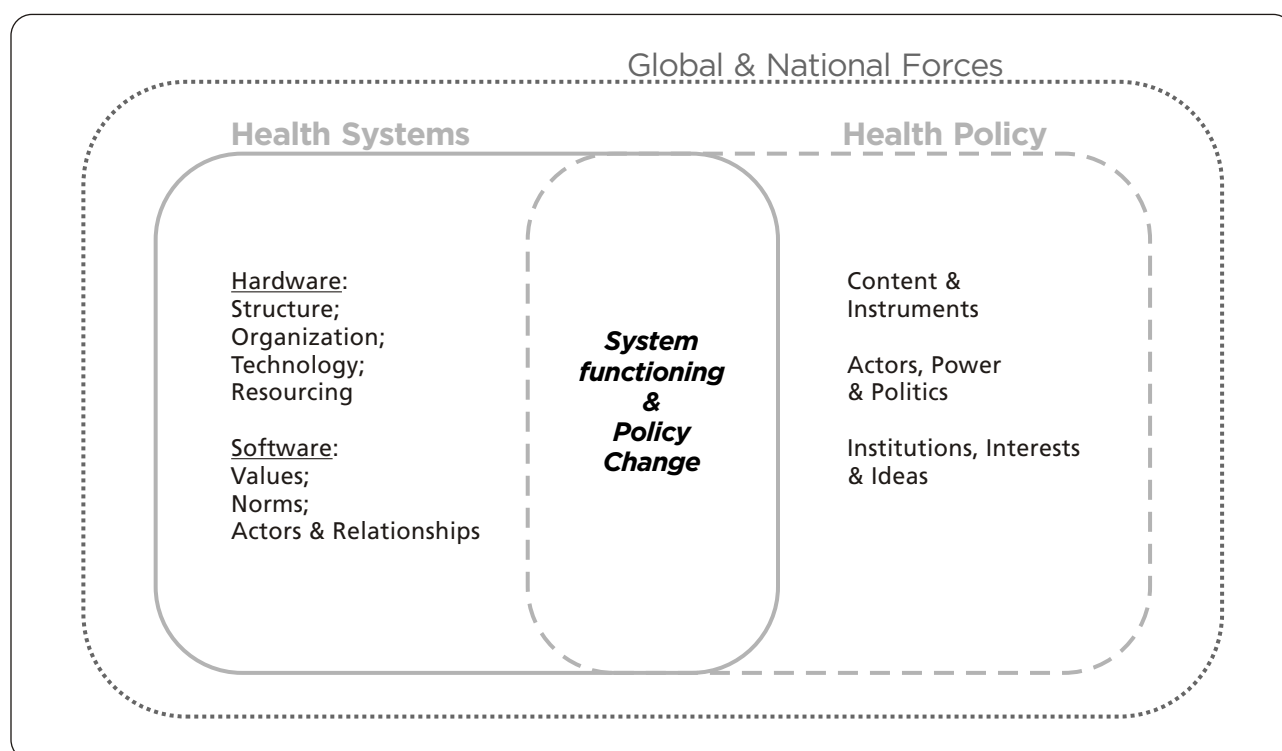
Global & National Forces

Health Systems

Health Policy

Hardware:
Structure;
Organization;
Technology;
Resourcing

Software:
Values;
Norms;
Actors & Relationships

System functioning & Policy Change

Content & Instruments

Actors, Power & Politics

Institutions, Interests & Ideas